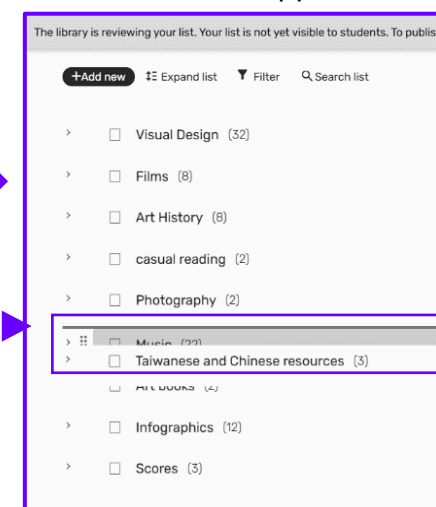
The library is reviewing your list. Your list is not yet visible to students. To publis

+Add new Expand list Filter Search list

Visual Design (32)

Films (8)

Art History (6)

casual reading (2)

Photography (2)

Music (22)

Taiwanese and Chinese resources (3)

Art books (2)

Infographics (12)

Scores (3)